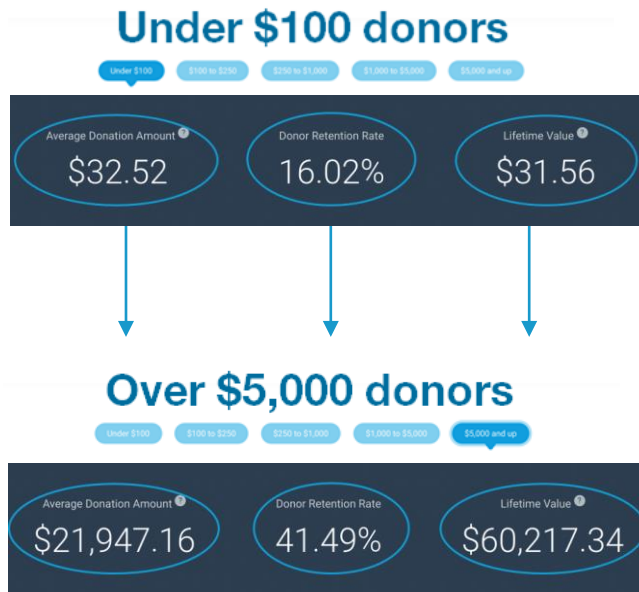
Under \$100 donors

Under \$100 | \$100 to \$250 | \$250 to \$1,000 | \$1,000 to \$5,000 | \$5,000 and up

Average Donation Amount ?
\$32.52

Donor Retention Rate
16.02%

Lifetime Value ?
\$31.56

Over \$5,000 donors

Under \$100 | \$100 to \$250 | \$250 to \$1,000 | \$1,000 to \$5,000 | \$5,000 and up

Average Donation Amount ?
\$21,947.16

Donor Retention Rate
41.49%

Lifetime Value ?
\$60,217.34